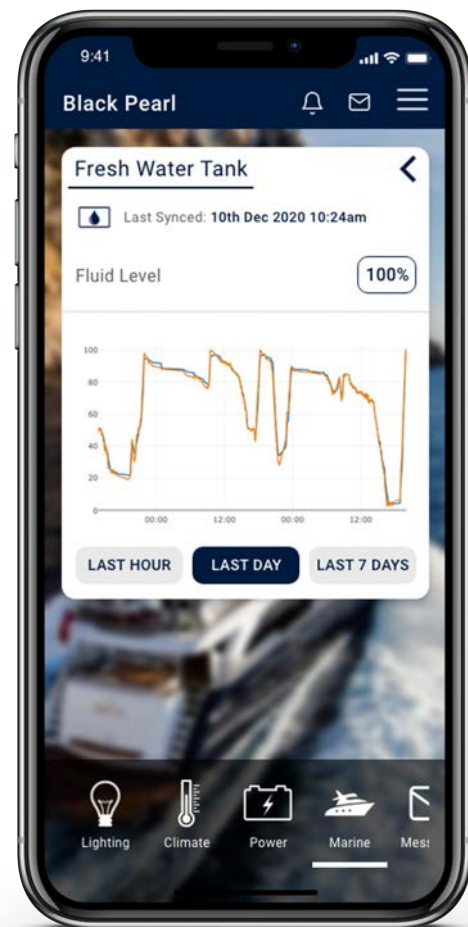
9:41

Black Pearl

Fresh Water Tank

Last Synced: 10th Dec 2020 10:24am

Fluid Level

100%

100
80
60
40
20
0

00:00
12:00
00:00
12:00

LAST HOUR
LAST DAY
LAST 7 DAYS

Lighting
Climate
Power
Marine
Mes